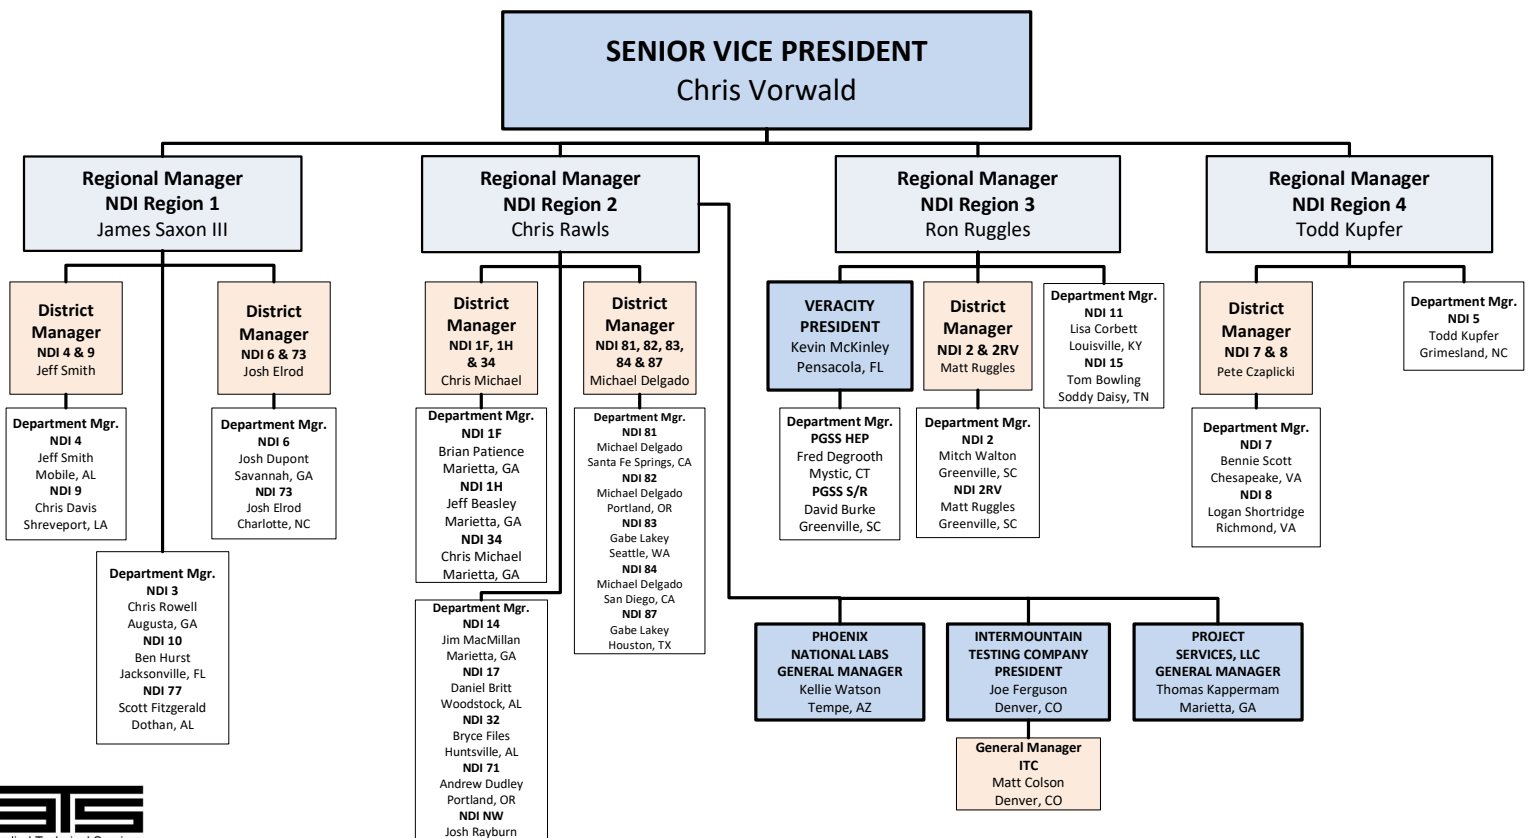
SENIOR VICE PRESIDENT
Chris Vorwald

Regional Manager
NDI Region 1
James Saxon III

Regional Manager
NDI Region 2
Chris Rawls

Regional Manager
NDI Region 3
Ron Ruggles

Regional Manager
NDI Region 4
Todd Kupfer

District Manager
NDI 4 & 9
Jeff Smith

District Manager
NDI 6 & 73
Josh Elrod

District Manager
NDI 1F, 1H & 34
Chris Michael

District Manager
NDI 81, 82, 83, 84 & 87
Michael Delgado

VERACITY PRESIDENT
Kevin McKinley
Pensacola, FL

District Manager
NDI 2 & 2RV
Matt Ruggles

Department Mgr.
NDI 11
Lisa Corbett
Louisville, KY
NDI 15
Tom Bowling
Soddy Daisy, TN

District Manager
NDI 7 & 8
Pete Czaplicki

Department Mgr.
NDI 5
Todd Kupfer
Grimesland, NC

Department Mgr.
NDI 4
Jeff Smith
Mobile, AL
NDI 9
Chris Davis
Shreveport, LA

Department Mgr.
NDI 6
Josh Dupont
Savannah, GA
NDI 73
Josh Elrod
Charlotte, NC

Department Mgr.
NDI 1F
Brian Patience
Marietta, GA
NDI 1H
Jeff Beasley
Marietta, GA
NDI 34
Chris Michael
Marietta, GA

Department Mgr.
NDI 81
Michael Delgado
Santa Fe Springs, CA
NDI 82
Michael Delgado
Portland, OR
NDI 83
Gabe Lakey
Seattle, WA
NDI 84
Michael Delgado
San Diego, CA
NDI 87
Gabe Lakey
Houston, TX

Department Mgr.
PGSS HEP
Fred Degrooth
Mystic, CT
PGSS S/R
David Burke
Greenville, SC

Department Mgr.
NDI 2
Mitch Walton
Greenville, SC
NDI 2RV
Matt Ruggles
Greenville, SC

Department Mgr.
NDI 7
Bennie Scott
Chesapeake, VA
NDI 8
Logan Shortridge
Richmond, VA

Department Mgr.
NDI 3
Chris Rowell
Augusta, GA
NDI 10
Ben Hurst
Jacksonville, FL
NDI 77
Scott Fitzgerald
Dothan, AL

Department Mgr.
NDI 14
Jim MacMillan
Marietta, GA
NDI 17
Daniel Britt
Woodstock, AL
NDI 32
Bryce Files
Huntsville, AL
NDI 71
Andrew Dudley
Portland, OR
NDI NW
Josh Rayburn

PHOENIX NATIONAL LABS GENERAL MANAGER
Kellie Watson
Tempe, AZ

INTERMOUNTAIN TESTING COMPANY PRESIDENT
Joe Ferguson
Denver, CO

PROJECT SERVICES, LLC GENERAL MANAGER
Thomas Kappermam
Marietta, GA

General Manager
ITC
Matt Colson
Denver, CO

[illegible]